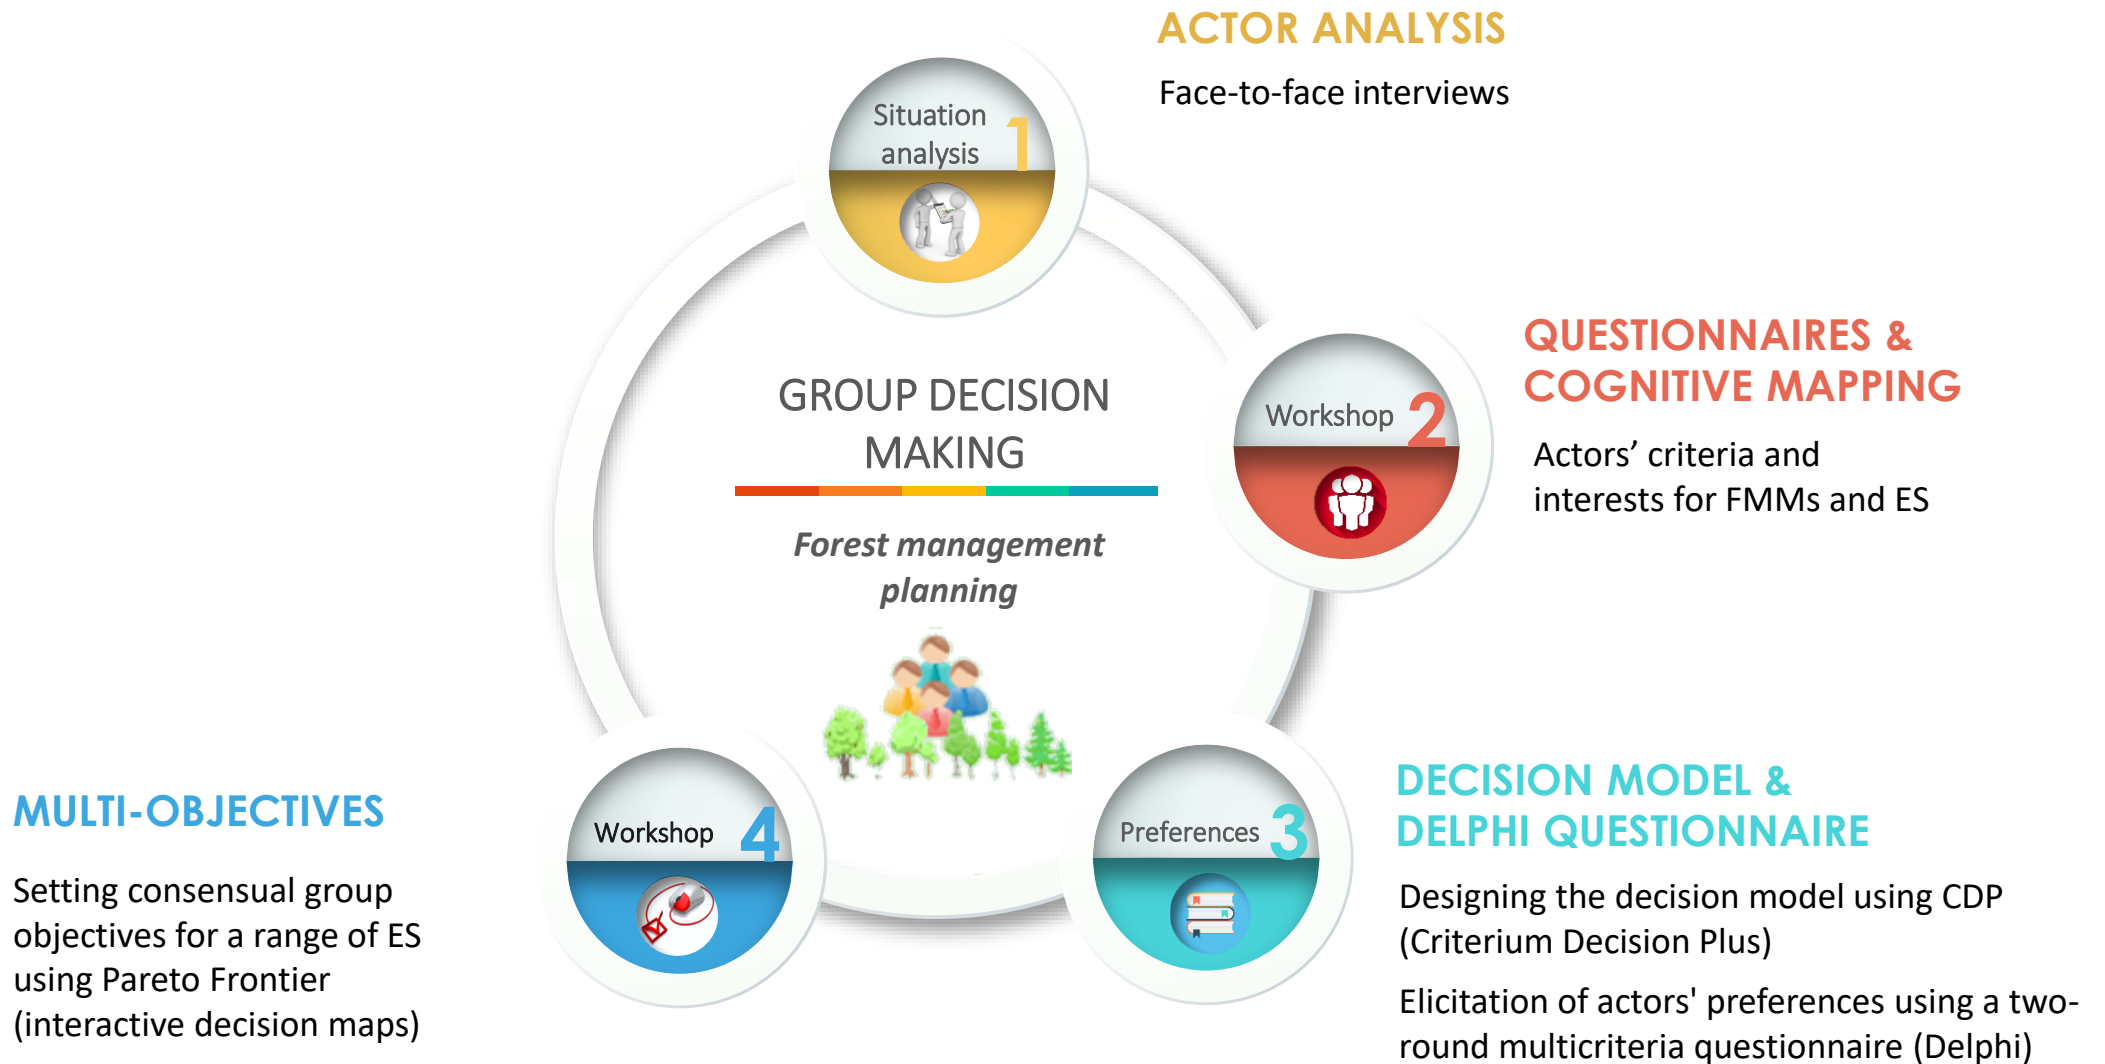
ACTOR ANALYSIS

Face-to-face interviews

Situation analysis 1

GROUP DECISION MAKING

Forest management planning

Workshop 2

QUESTIONNAIRES & COGNITIVE MAPPING

Actors’ criteria and interests for FMMs and ES

MULTI-OBJECTIVES

Setting consensual group objectives for a range of ES using Pareto Frontier (interactive decision maps)

Workshop 4

Preferences 3

DECISION MODEL & DELPHI QUESTIONNAIRE

Designing the decision model using CDP (Criterium Decision Plus)

Elicitation of actors' preferences using a two-round multicriteria questionnaire (Delphi)